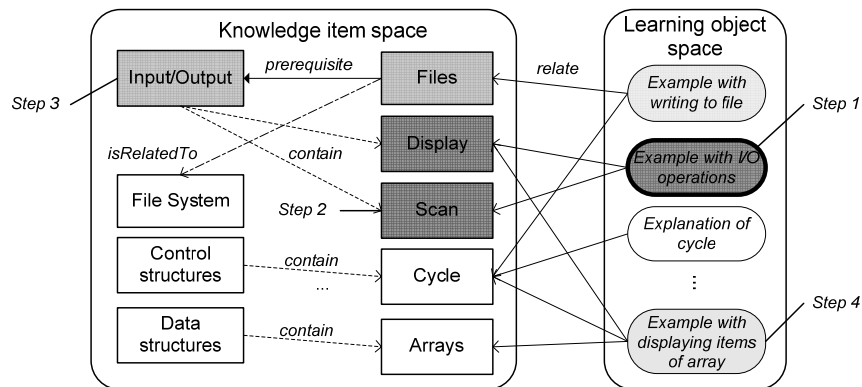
Knowledge item space

Learning object space

Step 3

Input/Output

prerequisite

Files

relate

Example with writing to file

Step 1

isRelatedTo

contain

Display

Example with I/O operations

File System

Step 2

Scan

Explanation of cycle

Control structures

contain

Cycle

...

⋮

Step 4

Data structures

contain

Arrays

Example with displaying items of array